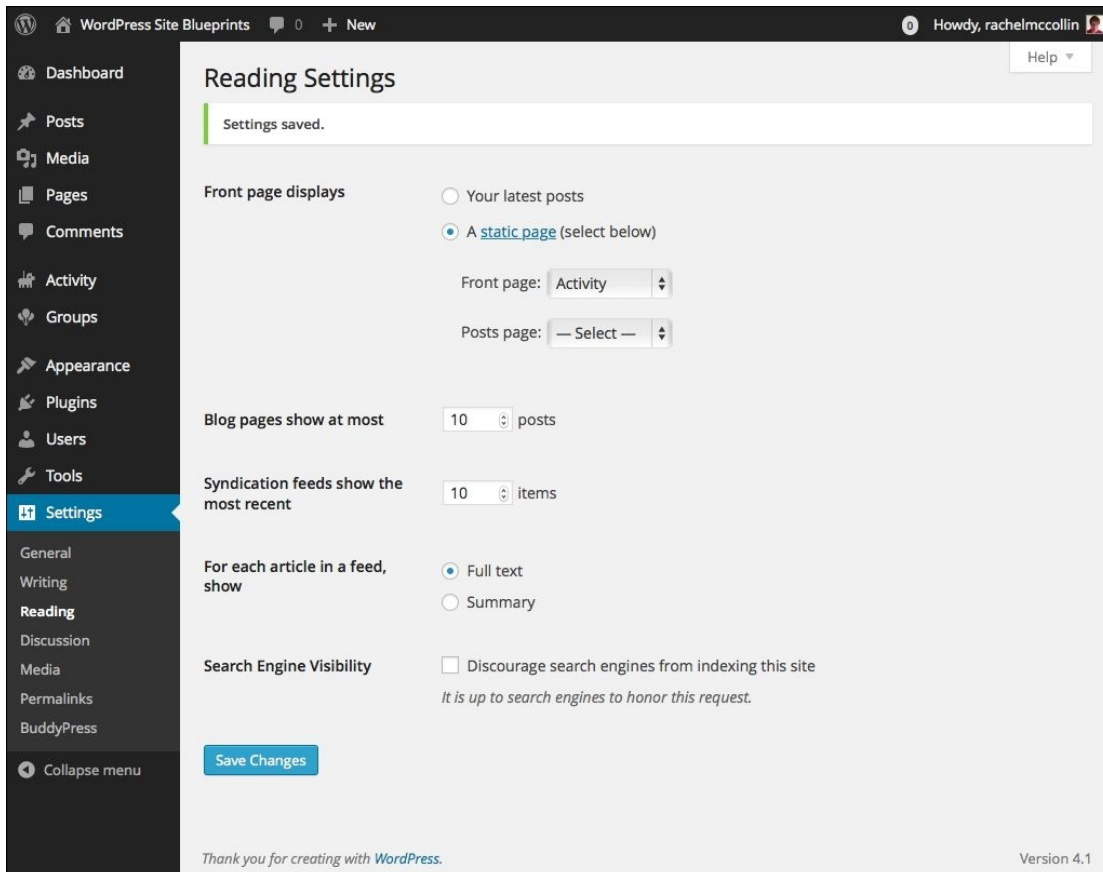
WordPress Site Blueprints 0 New
0 Howdy, rachelmccollin

Dashboard
Posts
Media
Pages
Comments
Activity
Groups
Appearance
Plugins
Users
Tools
Settings
General
Writing
Reading
Discussion
Media
Permalinks
BuddyPress
Collapse menu

Help ▼

Reading Settings

Settings saved.

Front page displays
Your latest posts
A static page (select below)
Front page: Activity
Posts page: — Select —

Blog pages show at most 10 posts

Syndication feeds show the most recent 10 items

For each article in a feed, show
Full text
Summary

Search Engine Visibility
Discourage search engines from indexing this site
It is up to search engines to honor this request.

Save Changes

Thank you for creating with WordPress.

Version 4.1